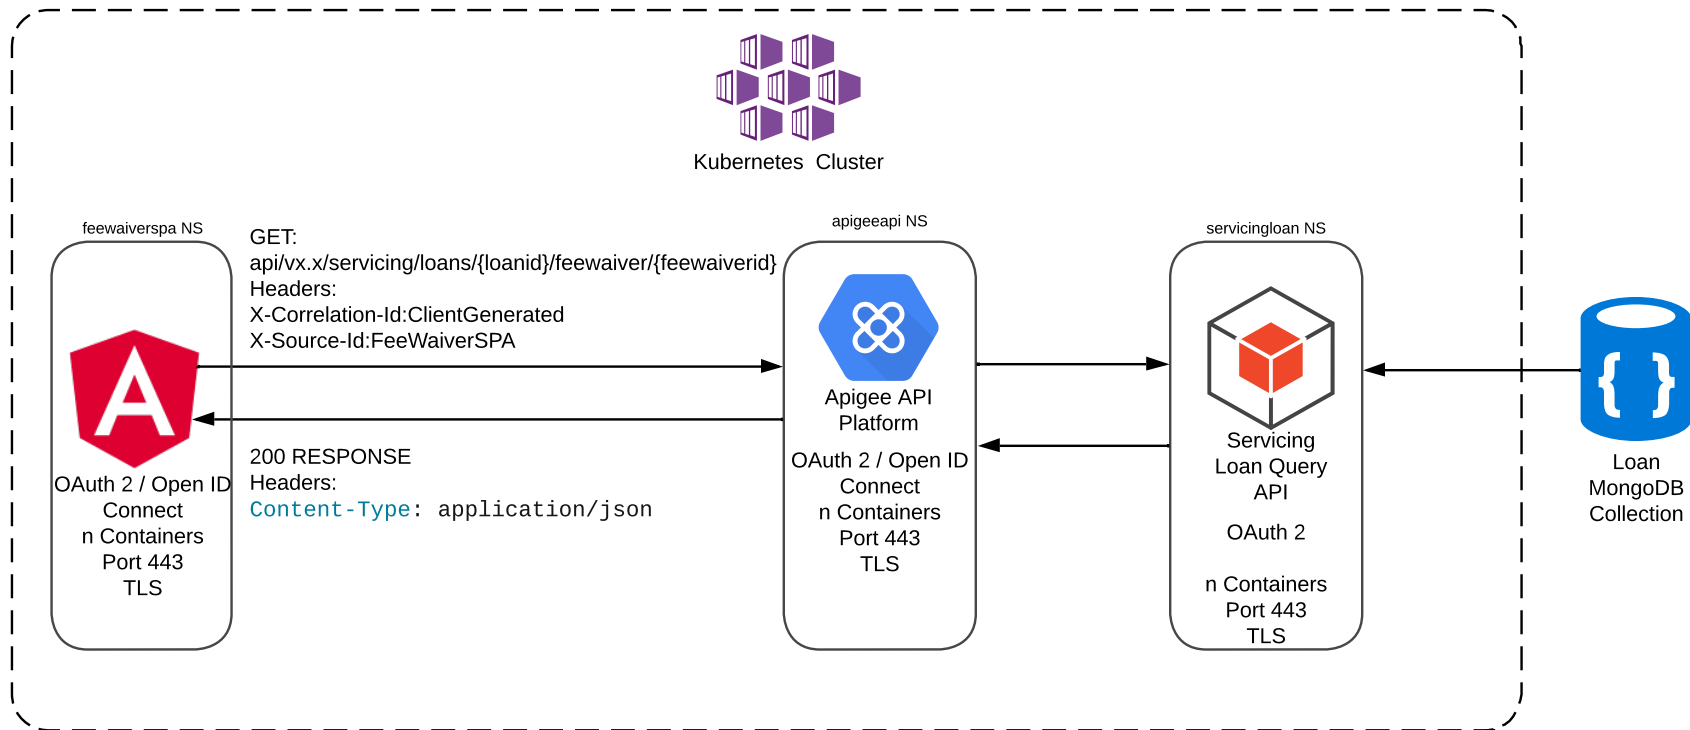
Kubernetes Cluster

feewaiverspa NS

A

OAuth 2 / Open ID Connect
n Containers
Port 443
TLS

GET:
api/vx.x/servicing/loans/{loanid}/feewaiver/{feewaiverid}
Headers:
X-Correlation-Id:ClientGenerated
X-Source-Id:FeeWaiverSPA

200 RESPONSE
Headers:
Content-Type: application/json

apigeeapi NS

Apigee API Platform

OAuth 2 / Open ID Connect
n Containers
Port 443
TLS

servicingloan NS

Servicing Loan Query API

OAuth 2

n Containers
Port 443
TLS

{ }

Loan MongoDB Collection